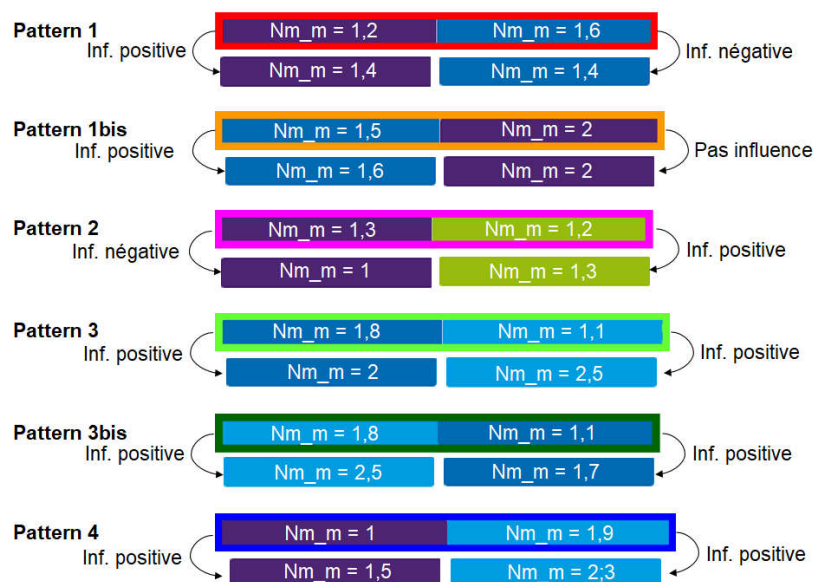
Pattern 1
Inf. positive
Nm_m = 1,2
Nm_m = 1,6
Inf. négative
Nm_m = 1,4
Nm_m = 1,4

Pattern 1bis
Inf. positive
Nm_m = 1,5
Nm_m = 2
Pas influence
Nm_m = 1,6
Nm_m = 2

Pattern 2
Inf. négative
Nm_m = 1,3
Nm_m = 1,2
Inf. positive
Nm_m = 1
Nm_m = 1,3

Pattern 3
Inf. positive
Nm_m = 1,8
Nm_m = 1,1
Inf. positive
Nm_m = 2
Nm_m = 2,5

Pattern 3bis
Inf. positive
Nm_m = 1,8
Nm_m = 1,1
Inf. positive
Nm_m = 2,5
Nm_m = 1,7

Pattern 4
Inf. positive
Nm_m = 1
Nm_m = 1,9
Inf. positive
Nm_m = 1,5
Nm_m = 2;3